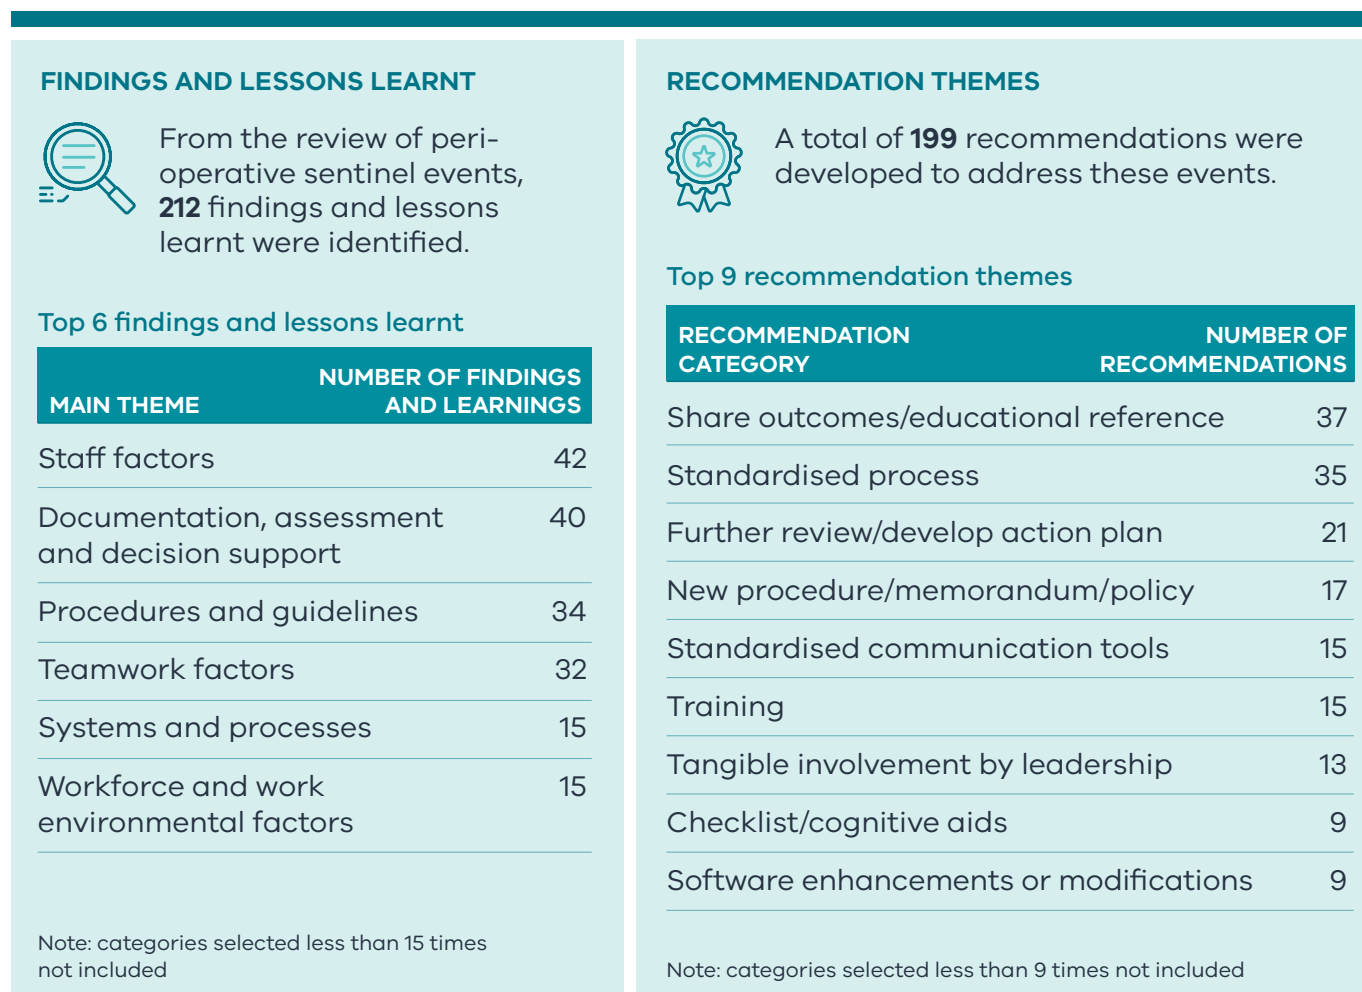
FINDINGS AND LESSONS LEARNT

From the review of perioperative sentinel events, **212** findings and lessons learnt were identified.

Top 6 findings and lessons learnt

| MAIN THEME | NUMBER OF FINDINGS AND LEARNINGS |
|---|---|
| Staff factors | 42 |
| Documentation, assessment and decision support | 40 |
| Procedures and guidelines | 34 |
| Teamwork factors | 32 |
| Systems and processes | 15 |
| Workforce and work environmental factors | 15 |

Note: categories selected less than 15 times not included

RECOMMENDATION THEMES

A total of **199** recommendations were developed to address these events.

Top 9 recommendation themes

| RECOMMENDATION CATEGORY | NUMBER OF RECOMMENDATIONS |
|---|---|
| Share outcomes/educational reference | 37 |
| Standardised process | 35 |
| Further review/develop action plan | 21 |
| New procedure/memorandum/policy | 17 |
| Standardised communication tools | 15 |
| Training | 15 |
| Tangible involvement by leadership | 13 |
| Checklist/cognitive aids | 9 |
| Software enhancements or modifications | 9 |

Note: categories selected less than 9 times not included